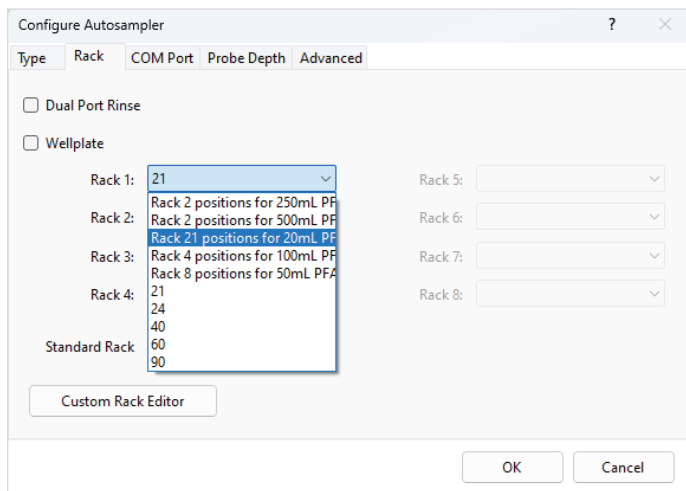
Configure Autosampler

?

Type | Rack | COM Port | Probe Depth | Advanced

Dual Port Rinse

Wellplate

Rack 1: 21

Rack 2 positions for 250mL PF
Rack 2 positions for 500mL PF
Rack 21 positions for 20mL PF
Rack 4 positions for 100mL PF
Rack 8 positions for 50mL PFA
21
24
40
60
90

Rack 2:

Rack 3:

Rack 4:

Standard Rack

Rack 5:

Rack 6:

Rack 7:

Rack 8:

Custom Rack Editor

OK

Cancel